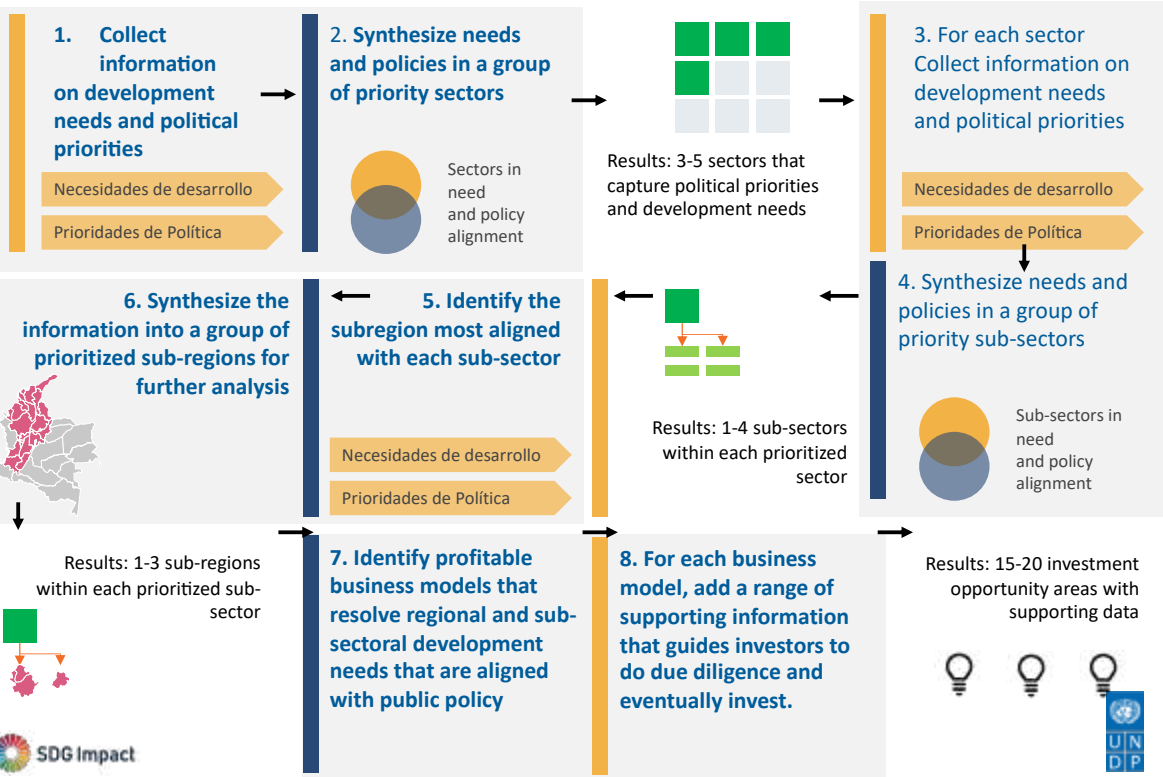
1. Collect information on development needs and political priorities

Necesidades de desarrollo

Prioridades de Política

2. Synthesize needs and policies in a group of priority sectors

Sectors in need and policy alignment

Results: 3-5 sectors that capture political priorities and development needs

3. For each sector Collect information on development needs and political priorities

Necesidades de desarrollo

Prioridades de Política

4. Synthesize needs and policies in a group of priority sub-sectors

Sub-sectors in need and policy alignment

Results: 1-4 sub-sectors within each prioritized sector

5. Identify the subregion most aligned with each sub-sector

Necesidades de desarrollo

Prioridades de Política

6. Synthesize the information into a group of prioritized sub-regions for further analysis

Results: 1-3 sub-regions within each prioritized sub-sector

7. Identify profitable business models that resolve regional and sub-sectoral development needs that are aligned with public policy

8. For each business model, add a range of supporting information that guides investors to do due diligence and eventually invest.

Results: 15-20 investment opportunity areas with supporting data

SDG Impact

U N D P